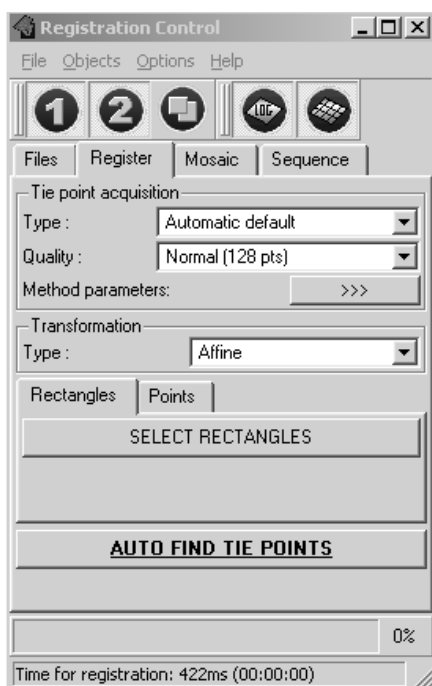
Registration Control

File Objects Options Help

1 2

LOC

Files Register Mosaic Sequence

Tie point acquisition

Type : Automatic default

Quality : Normal (128 pts)

Method parameters: >>>

Transformation

Type : Affine

Rectangles Points

SELECT RECTANGLES

AUTO FIND TIE POINTS

0%

Time for registration: 422ms (00:00:00)